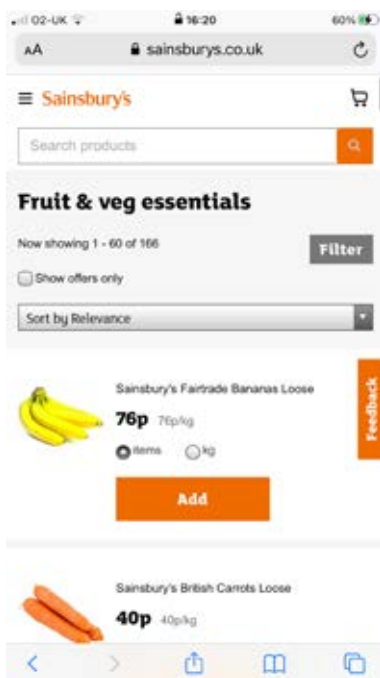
O2-UK
16:20
60%
AA
sainsburys.co.uk
Sainsbury's
Search products
Fruit & veg essentials
Now showing 1 - 60 of 166
Filter
Show offers only
Sort by Relevance
Sainsbury's Fairtrade Bananas Loose
76p 76p/kg
items kg
Add
Feedback
Sainsbury's British Carrots Loose
40p 40p/kg